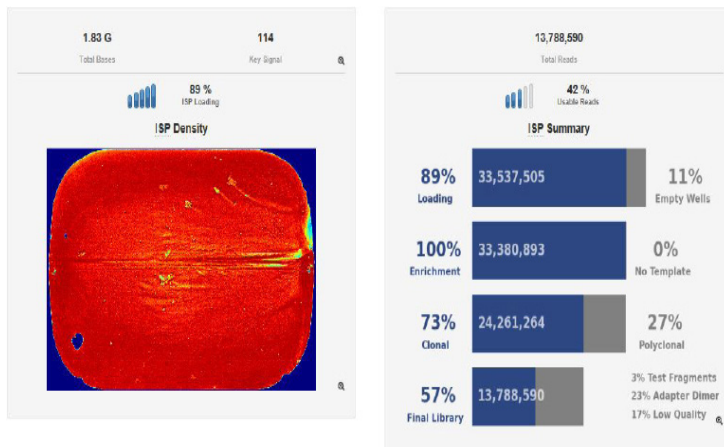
1.83 G
Total Bases

114
Key Signal

89 %
ISP Loading

ISP Density

13,788,590
Total Reads

42 %
Usable Reads

ISP Summary

89%
Loading

33,537,505

11%
Empty Wells

100%
Enrichment

33,380,893

0%
No Template

73%
Clonal

24,261,264

27%
Polyclonal

57%
Final Library

13,788,590

3% Test Fragments
23% Adapter Dimer
17% Low Quality